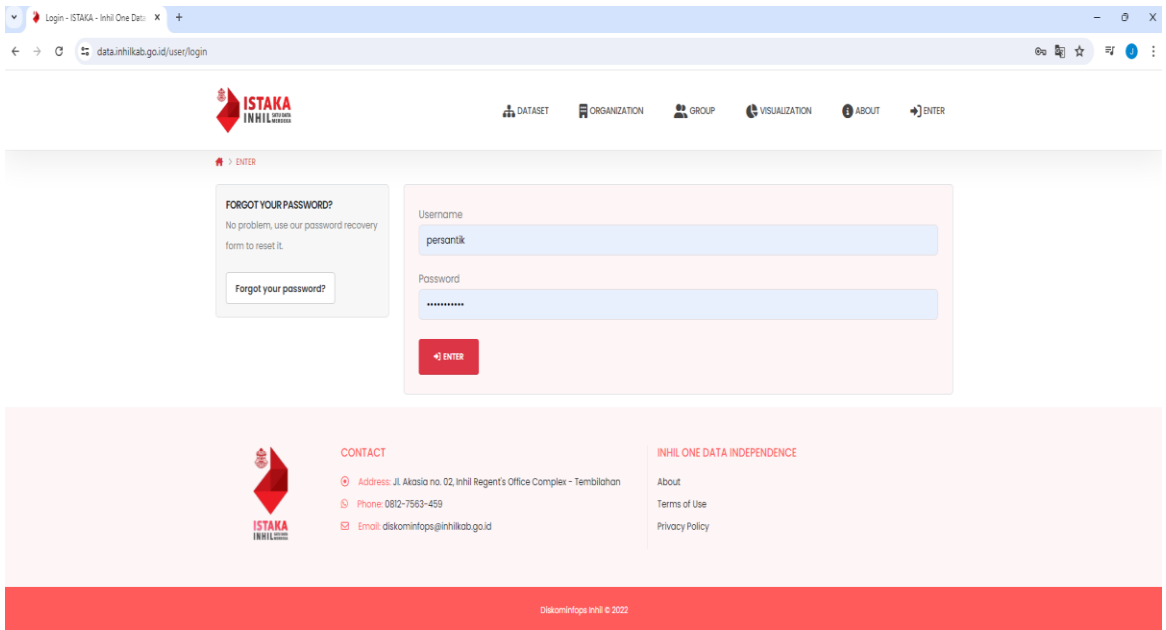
Login - ISTAKA - Inhil One Data X +

data.inhilkab.go.id/user/login

J

ISTAKA INHIL SATU DATA MERDEKA

DATASET ORGANIZATION GROUP VISUALIZATION ABOUT ENTER

> ENTER

FORGOT YOUR PASSWORD?
No problem, use our password recovery form to reset it.

Forgot your password?

Username
persantik

Password
•••••••••••

ENTER

ISTAKA INHIL SATU DATA MERDEKA

CONTACT
Address: Jl. Akasia no. 02, Inhil Regent's Office Complex - Tembilahan
Phone: 0812-7563-459
Email: diskominfops@inhilkab.go.id

INHIL ONE DATA INDEPENDENCE
About
Terms of Use
Privacy Policy

Diskominfops Inhil © 2022